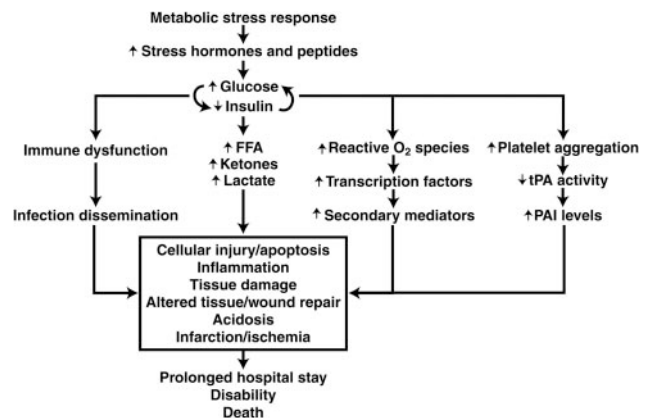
Metabolic stress response

↑ Stress hormones and peptides

↑ Glucose
↓ Insulin

Immune dysfunction

Infection dissemination

↑ FFA
↑ Ketones
↑ Lactate

↑ Reactive $O_2$ species

↑ Transcription factors

↑ Secondary mediators

↑ Platelet aggregation

↓ tPA activity

↑ PAI levels

Cellular injury/apoptosis
Inflammation
Tissue damage
Altered tissue/wound repair
Acidosis
Infarction/ischemia

Prolonged hospital stay
Disability
Death